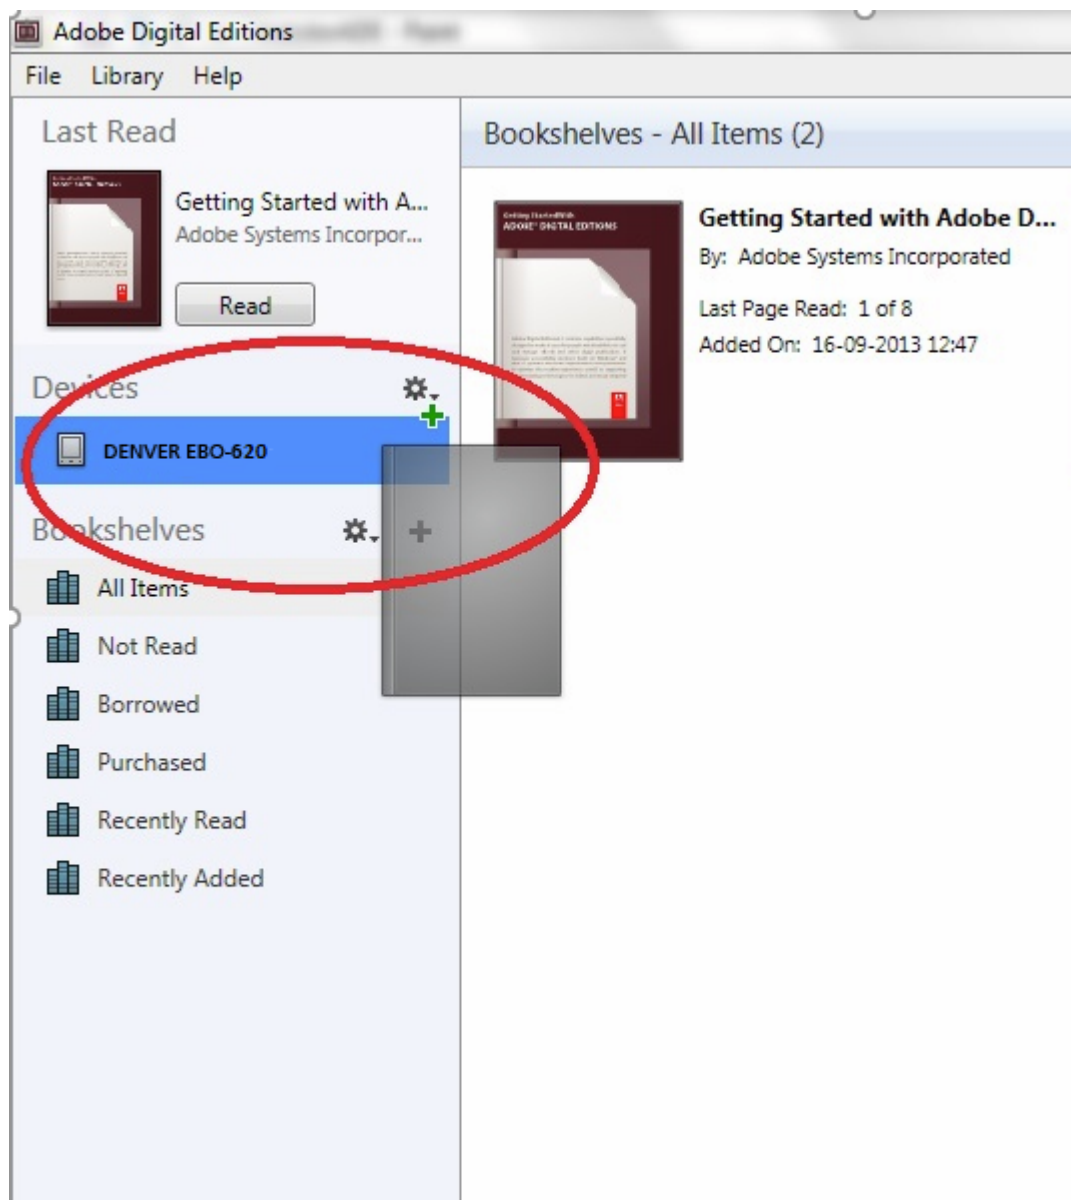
Adobe Digital Editions

File Library Help

Last Read

Getting Started with A...
Adobe Systems Incorpor...

Read

Devices

DENVER EBO-620

Bookshelves

All Items

Not Read

Borrowed

Purchased

Recently Read

Recently Added

Bookshelves - All Items (2)

Getting Started with ADOBE DIGITAL EDITIONS

Getting Started with Adobe D...
By: Adobe Systems Incorporated
Last Page Read: 1 of 8
Added On: 16-09-2013 12:47